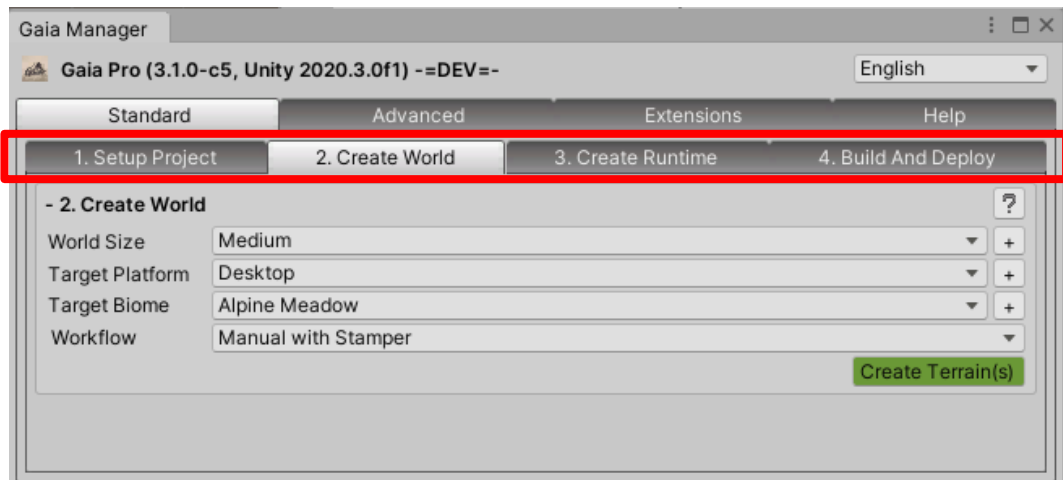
Gaia Manager

Gaia Pro (3.1.0-c5, Unity 2020.3.0f1) -=DEV=-

English

| Standard | Advanced | Extensions | Help |
|---|---|---|---|

| 1. Setup Project | 2. Create World | 3. Create Runtime | 4. Build And Deploy |
|---|---|---|---|

- 2. Create World

?

World Size Medium +

Target Platform Desktop +

Target Biome Alpine Meadow +

Workflow Manual with Stamper

Create Terrain(s)